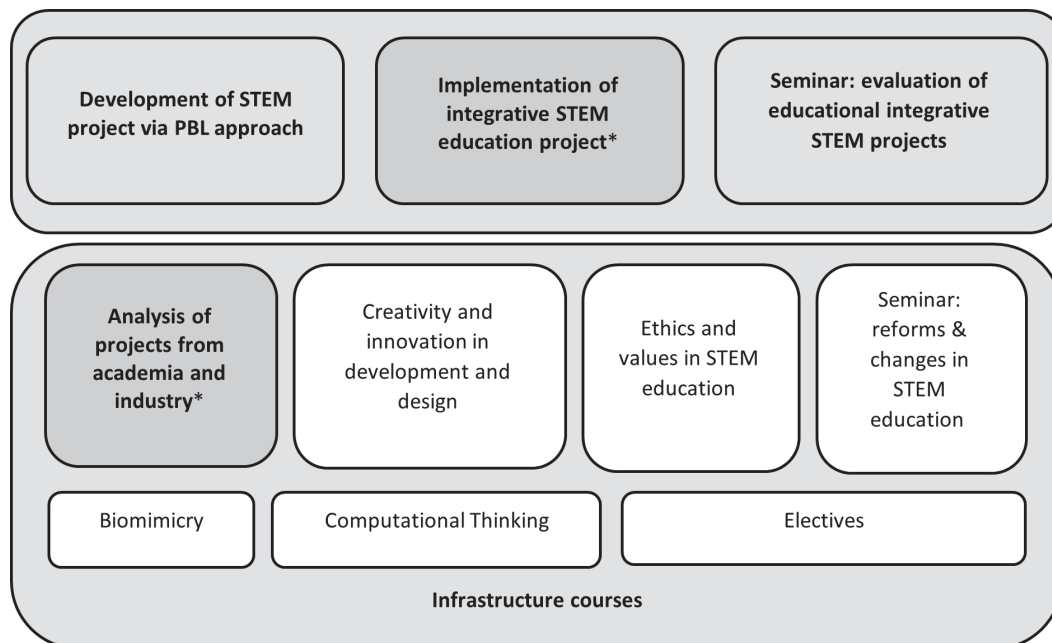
Development of STEM project via PBL approach

Implementation of integrative STEM education project*

Seminar: evaluation of educational integrative STEM projects

Analysis of projects from academia and industry*

Creativity and innovation in development and design

Ethics and values in STEM education

Seminar: reforms & changes in STEM education

Biomimicry

Computational Thinking

Electives

Infrastructure courses